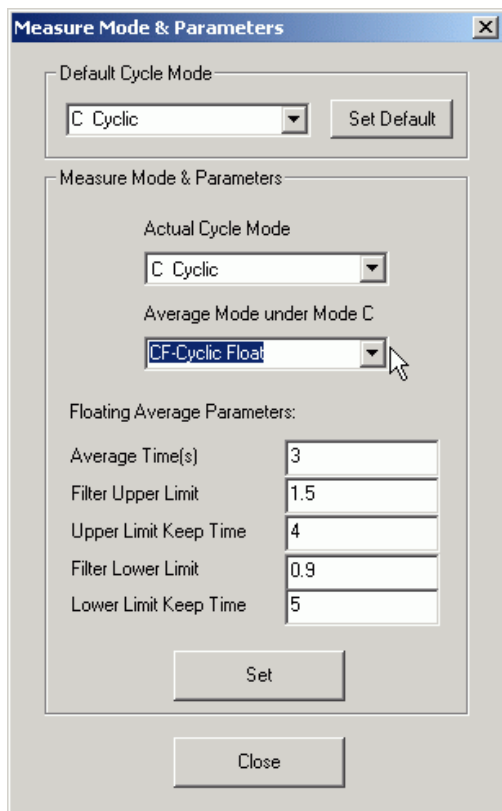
Measure Mode & Parameters

Default Cycle Mode

C Cyclic

Set Default

Measure Mode & Parameters

Actual Cycle Mode

C Cyclic

Average Mode under Mode C

CF-Cyclic Float

Floating Average Parameters:

| | |
|---|---|
| Average Time(s) | 3 |
| Filter Upper Limit | 1.5 |
| Upper Limit Keep Time | 4 |
| Filter Lower Limit | 0.9 |
| Lower Limit Keep Time | 5 |

Set

Close